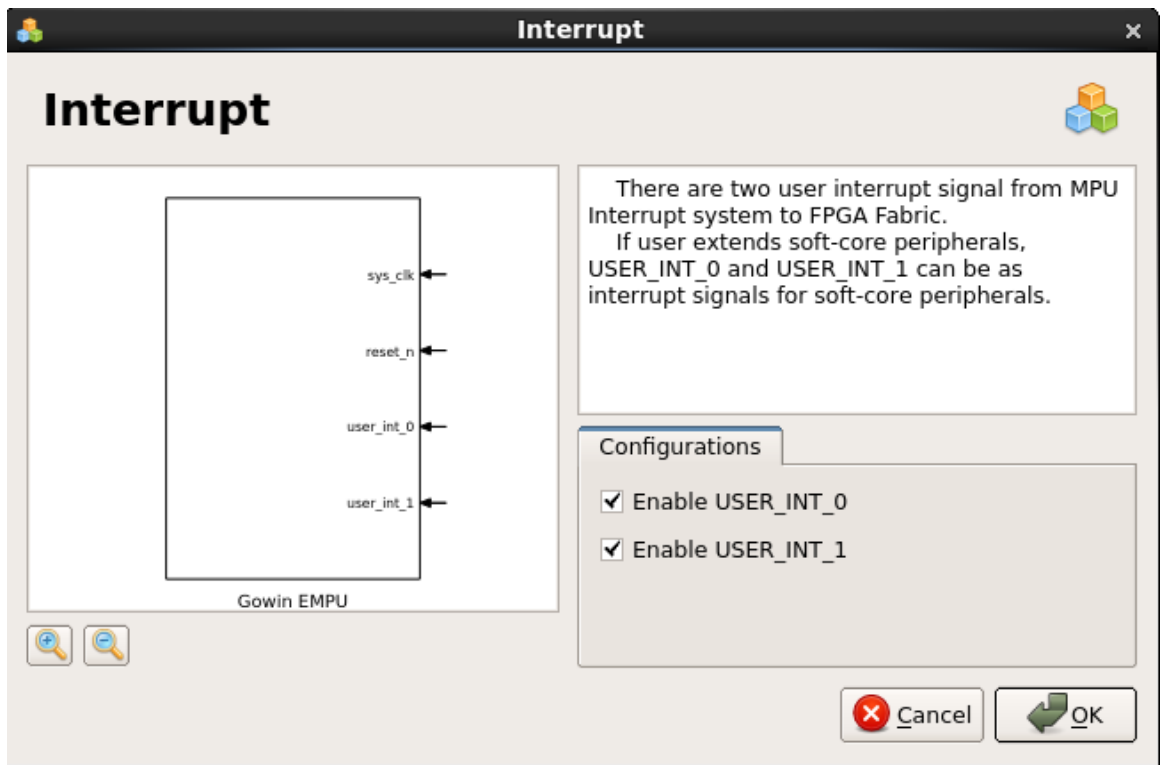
Interrupt

Interrupt

sys_clk
reset_n
user_int_0
user_int_1
Gowin EMPU

There are two user interrupt signal from MPU Interrupt system to FPGA Fabric.
If user extends soft-core peripherals, USER_INT_0 and USER_INT_1 can be as interrupt signals for soft-core peripherals.

Configurations
Enable USER_INT_0
Enable USER_INT_1

Cancel
OK